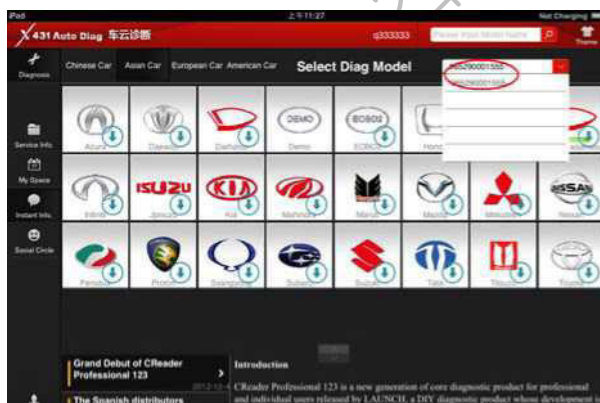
iPad
上午11:27
Not Charging
X431 Auto Diag 车云诊断
q333333
Please input Model Name
Theme
Diagnosis
Chinese Car
Asian Car
European Car
American Car
Select Diag Model
985290001555
985290001555
Service Info.
My Space
Instant Info.
Social Circle
Acura
Daewoo
Daihatsu
DEMO
Demo
EOBD2
EOBD
Honda
Infiniti
ISUZU
Isuzu
KIA
Kia
Mahindra
Maruti
Mazda
Mitsubishi
NISSAN
Nissan
Perodua
Proton
Ssangyong
Subaru
Suzuki
Tata
Tiburon
Toyota
Grand Debut of CReader Professional 123
2012-12-
The Spanish distributors
Introduction
CReader Professional 123 is a new generation of core diagnostic product for professional and individual users released by LAUNCH, a DIY diagnostic product whose development is